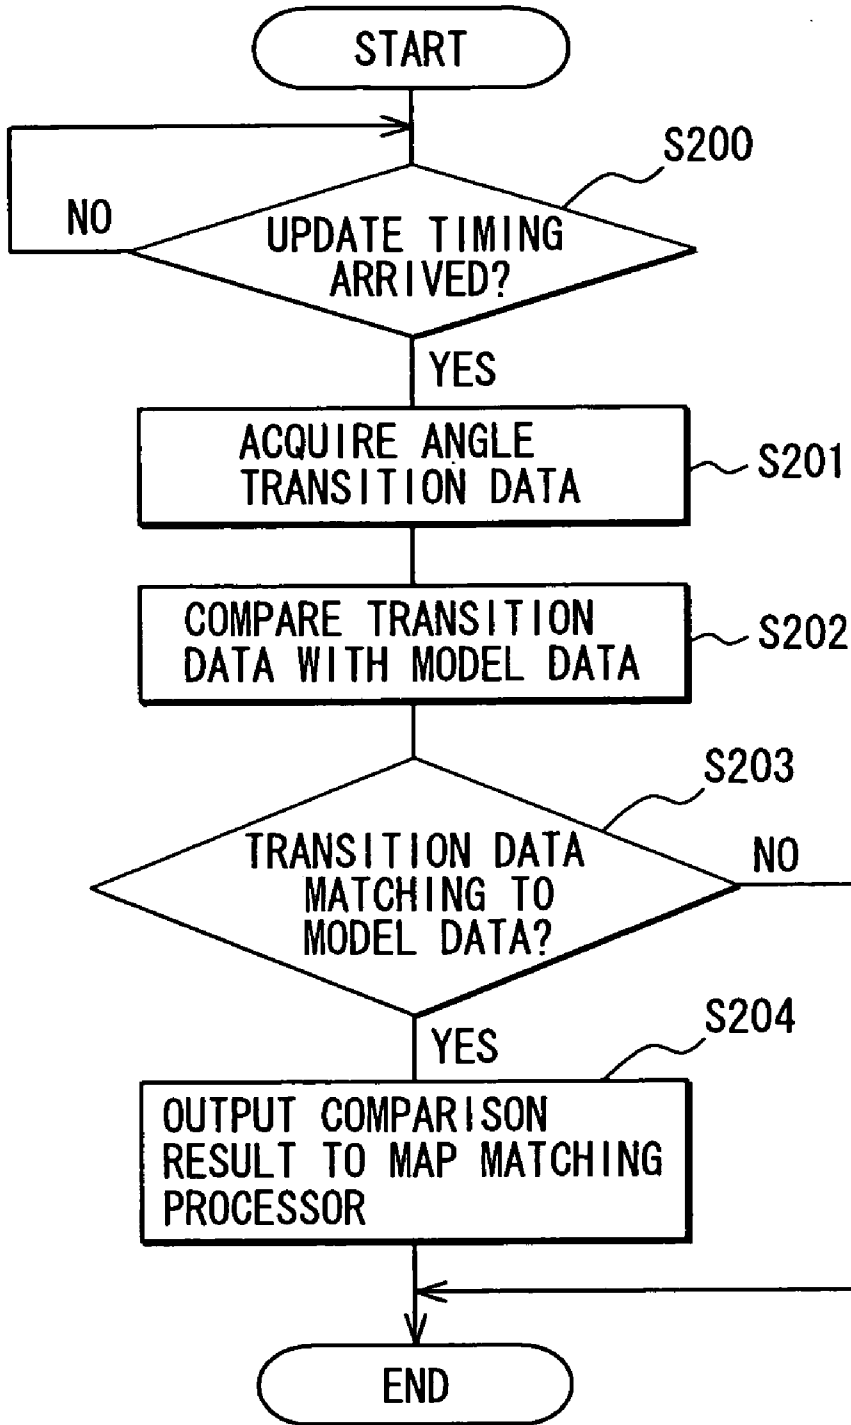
START

S200

NO

UPDATE TIMING ARRIVED?

YES

ACQUIRE ANGLE TRANSITION DATA

S201

COMPARE TRANSITION DATA WITH MODEL DATA

S202

S203

TRANSITION DATA MATCHING TO MODEL DATA?

NO

YES

S204

OUTPUT COMPARISON RESULT TO MAP MATCHING PROCESSOR

END